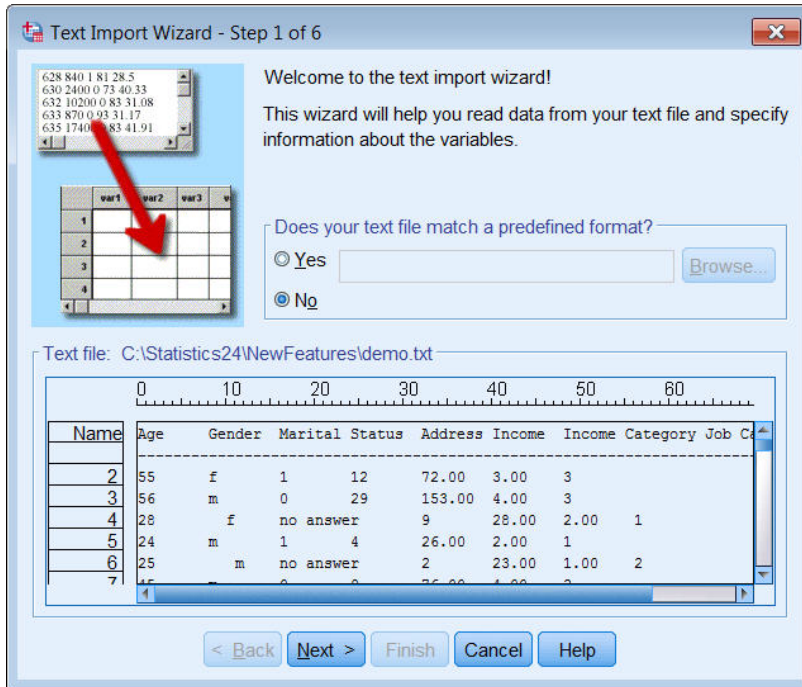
Text Import Wizard - Step 1 of 6

628 840 1 81 28.5
630 2400 0 73 40.33
632 10200 0 83 31.08
633 870 0 93 31.17
635 1740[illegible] 83 41.91

| | var1 | var2 | var3 | v |
|---|---|---|---|---|
| 1 | | | | |
| 2 | | | | |
| 3 | | | | |
| 4 | | | | |

Welcome to the text import wizard!

This wizard will help you read data from your text file and specify information about the variables.

Does your text file match a predefined format?

Yes

Browse...

No

Text file: C:\Statistics24\NewFeatures\demo.txt

0 10 20 30 40 50 60

| Name | Age Gender Marital Status Address Income Income Category Job Ca |
|---|---|
| | ------------------------------------------------------------------- |
| 2 | 55 f 1 12 72.00 3.00 3 |
| 3 | 56 m 0 29 153.00 4.00 3 |
| 4 | 28 f no answer 9 28.00 2.00 1 |
| 5 | 24 m 1 4 26.00 2.00 1 |
| 6 | 25 m no answer 2 23.00 1.00 2 |
| 7 | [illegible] |

< Back Next > Finish Cancel Help